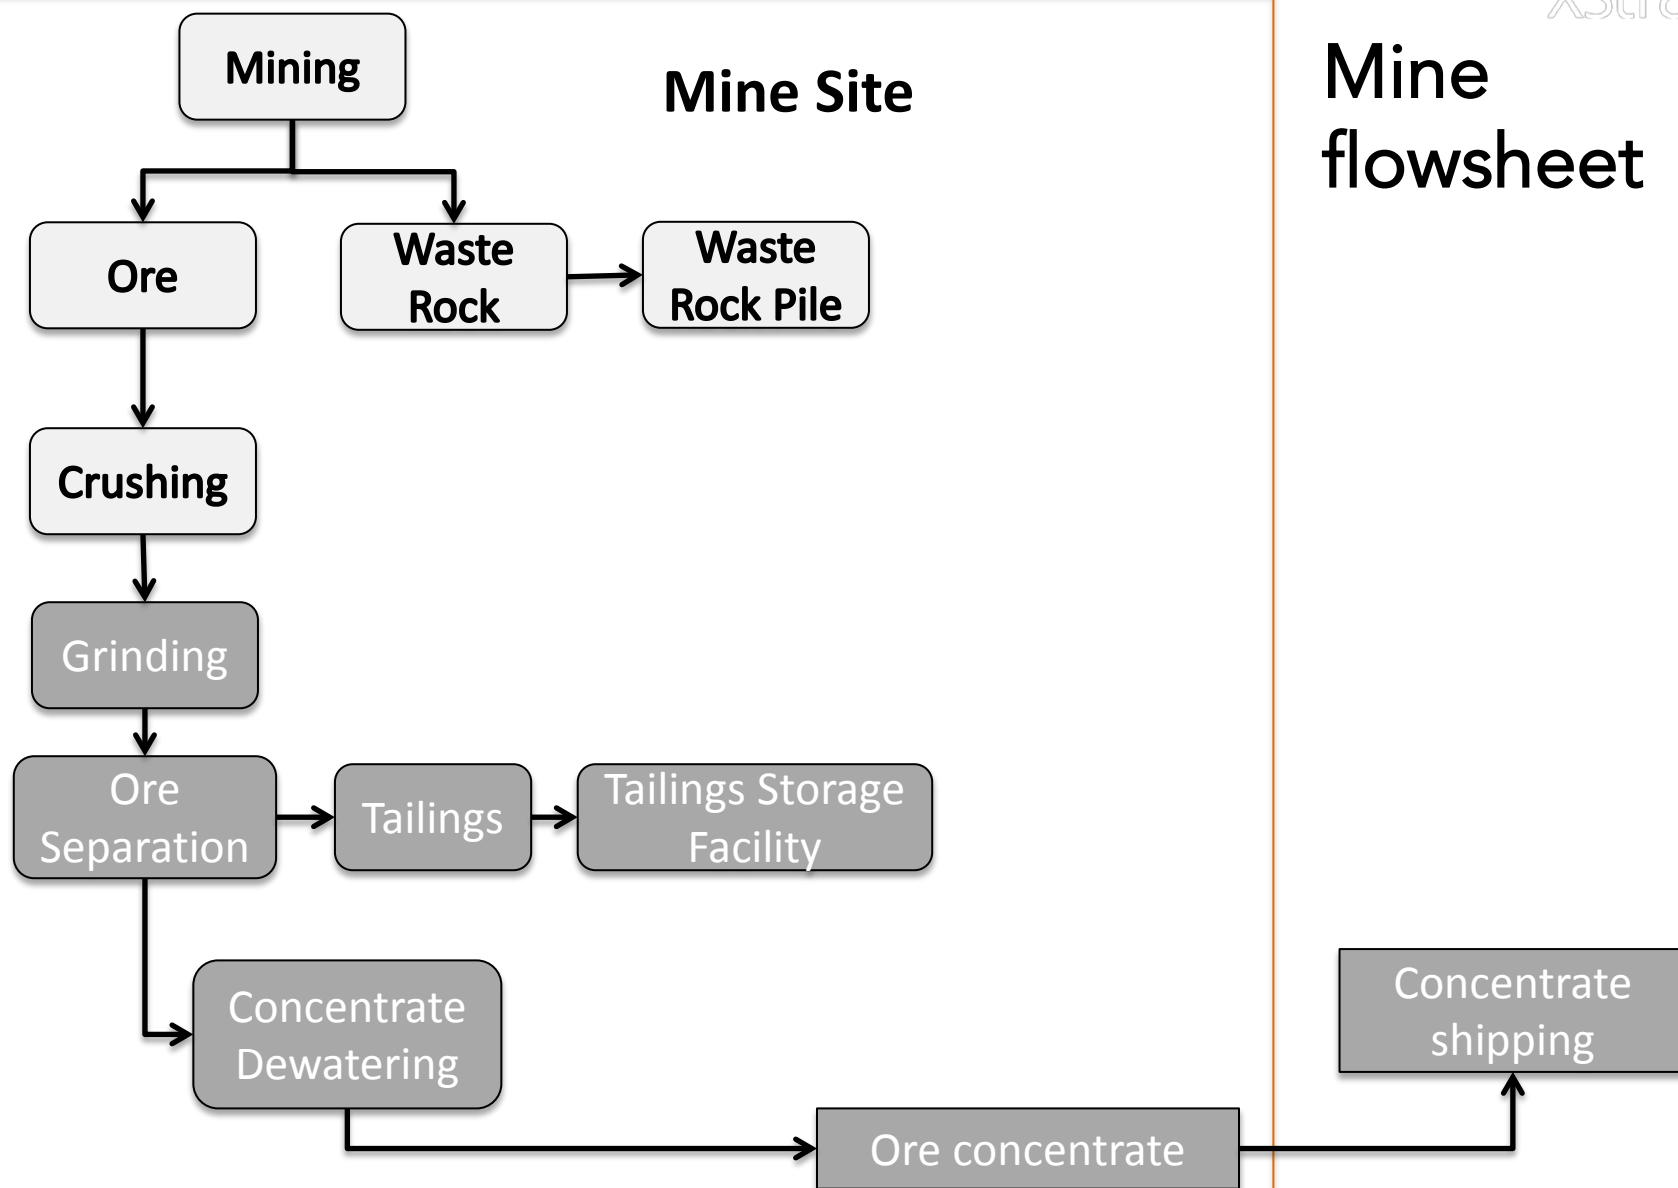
Mine Site

Mine flowsheet

Mining

Ore

Waste Rock

Waste Rock Pile

Crushing

Grinding

Ore Separation

Tailings

Tailings Storage Facility

Concentrate Dewatering

Ore concentrate

Concentrate shipping

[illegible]